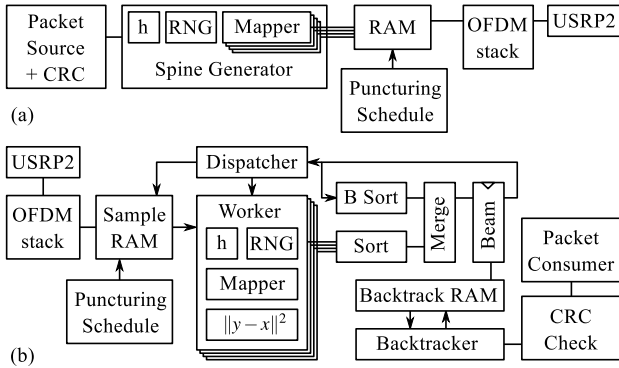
Packet Source + CRC

h RNG Mapper

Spine Generator

RAM

OFDM stack

USRP2

Puncturing Schedule

(a)

USRP2

OFDM stack

Dispatcher

Sample RAM

Puncturing Schedule

Worker

h RNG

Mapper

$\|y-x\|^2$

B Sort

Sort

Merge

Beam

Packet Consumer

Backtrack RAM

Backtracker

CRC Check

(b)